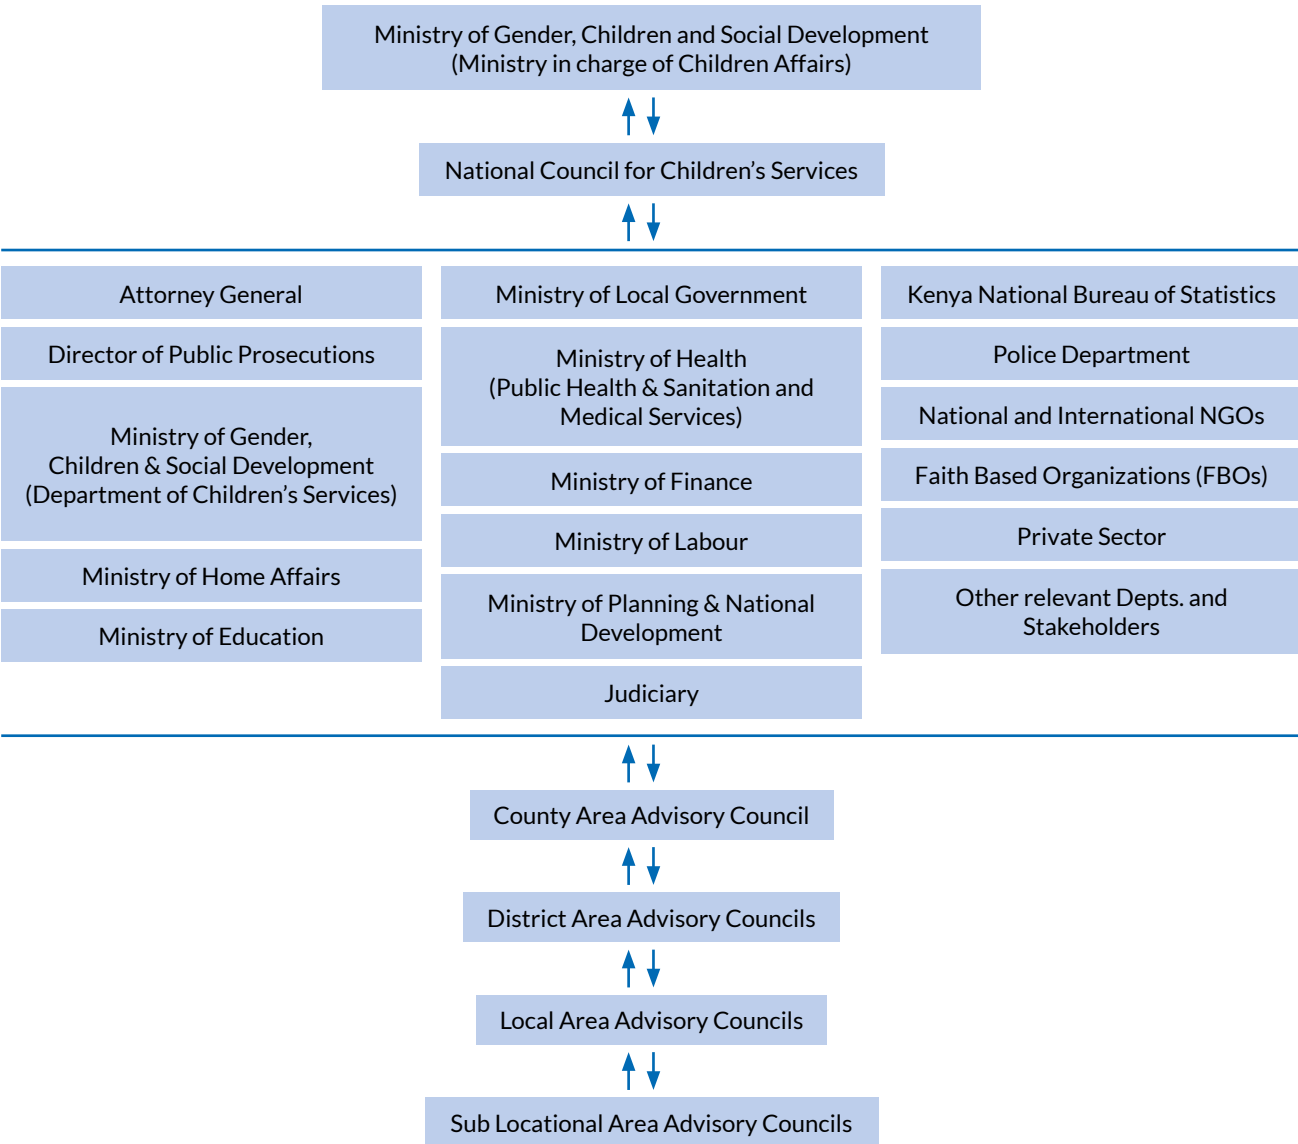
Ministry of Gender, Children and Social Development
(Ministry in charge of Children Affairs)

National Council for Children's Services

Attorney General

Director of Public Prosecutions

Ministry of Gender,
Children & Social Development
(Department of Children's Services)

Ministry of Home Affairs

Ministry of Education

Ministry of Local Government

Ministry of Health
(Public Health & Sanitation and Medical Services)

Ministry of Finance

Ministry of Labour

Ministry of Planning & National Development

Judiciary

Kenya National Bureau of Statistics

Police Department

National and International NGOs

Faith Based Organizations (FBOs)

Private Sector

Other relevant Depts. and Stakeholders

County Area Advisory Council

District Area Advisory Councils

Local Area Advisory Councils

Sub Locational Area Advisory Councils